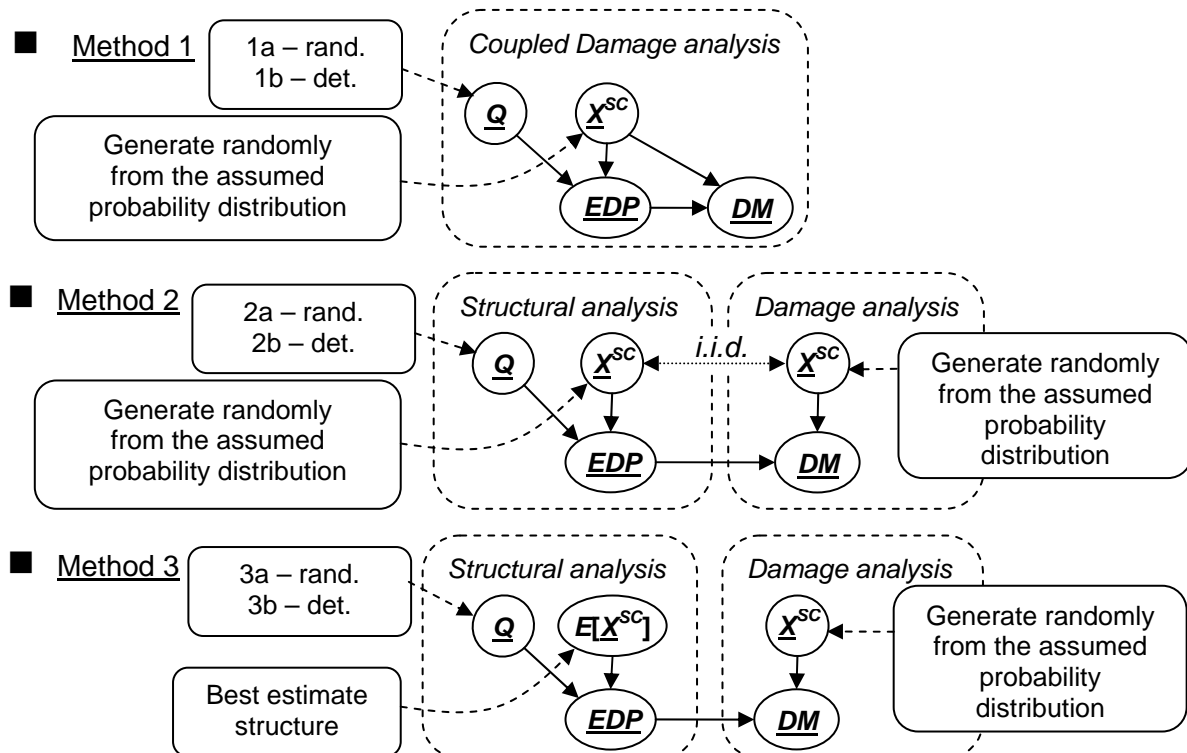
Method 1

1a – rand.
1b – det.

Coupled Damage analysis

Generate randomly from the assumed probability distribution

$\underline{Q}$

$\underline{X}^{sc}$

$\underline{EDP}$

$\underline{DM}$

Method 2

2a – rand.
2b – det.

Structural analysis

Damage analysis

Generate randomly from the assumed probability distribution

$\underline{Q}$

$\underline{X}^{sc}$

i.i.d.

$\underline{X}^{sc}$

Generate randomly from the assumed probability distribution

$\underline{EDP}$

$\underline{DM}$

Method 3

3a – rand.
3b – det.

Structural analysis

Damage analysis

$\underline{Q}$

$E[\underline{X}^{sc}]$

$\underline{X}^{sc}$

Generate randomly from the assumed probability distribution

Best estimate structure

$\underline{EDP}$

$\underline{DM}$